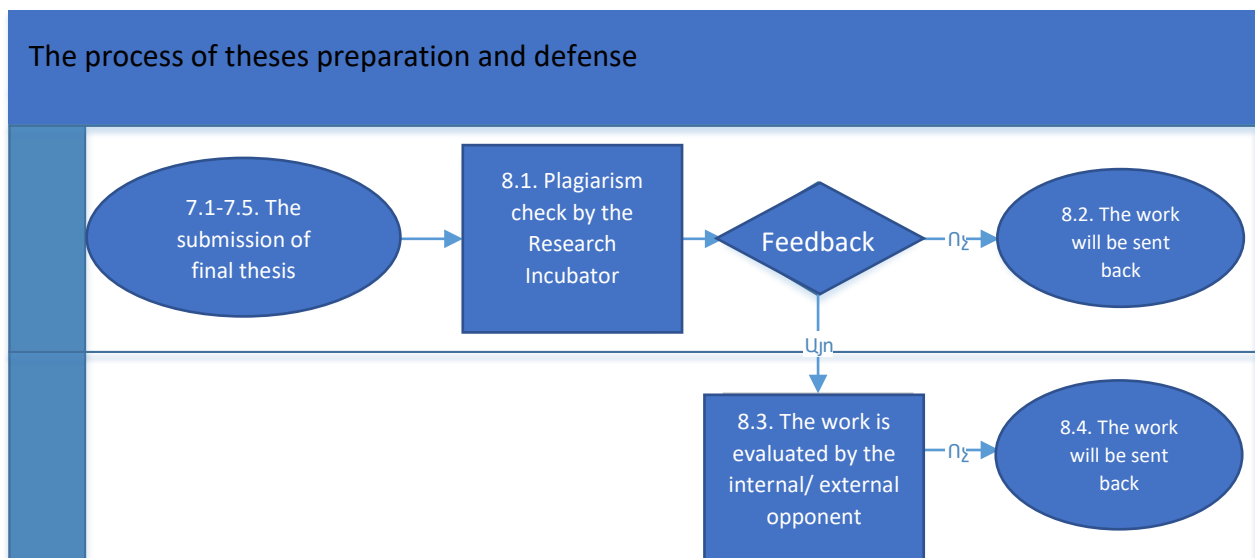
The process of theses preparation and defense

7.1-7.5. The submission of final thesis

8.1. Plagiarism check by the Research Incubator

Feedback

Ոչ

8.2. The work will be sent back

Այո

8.3. The work is evaluated by the internal/ external opponent

Ոչ

8.4. The work will be sent back